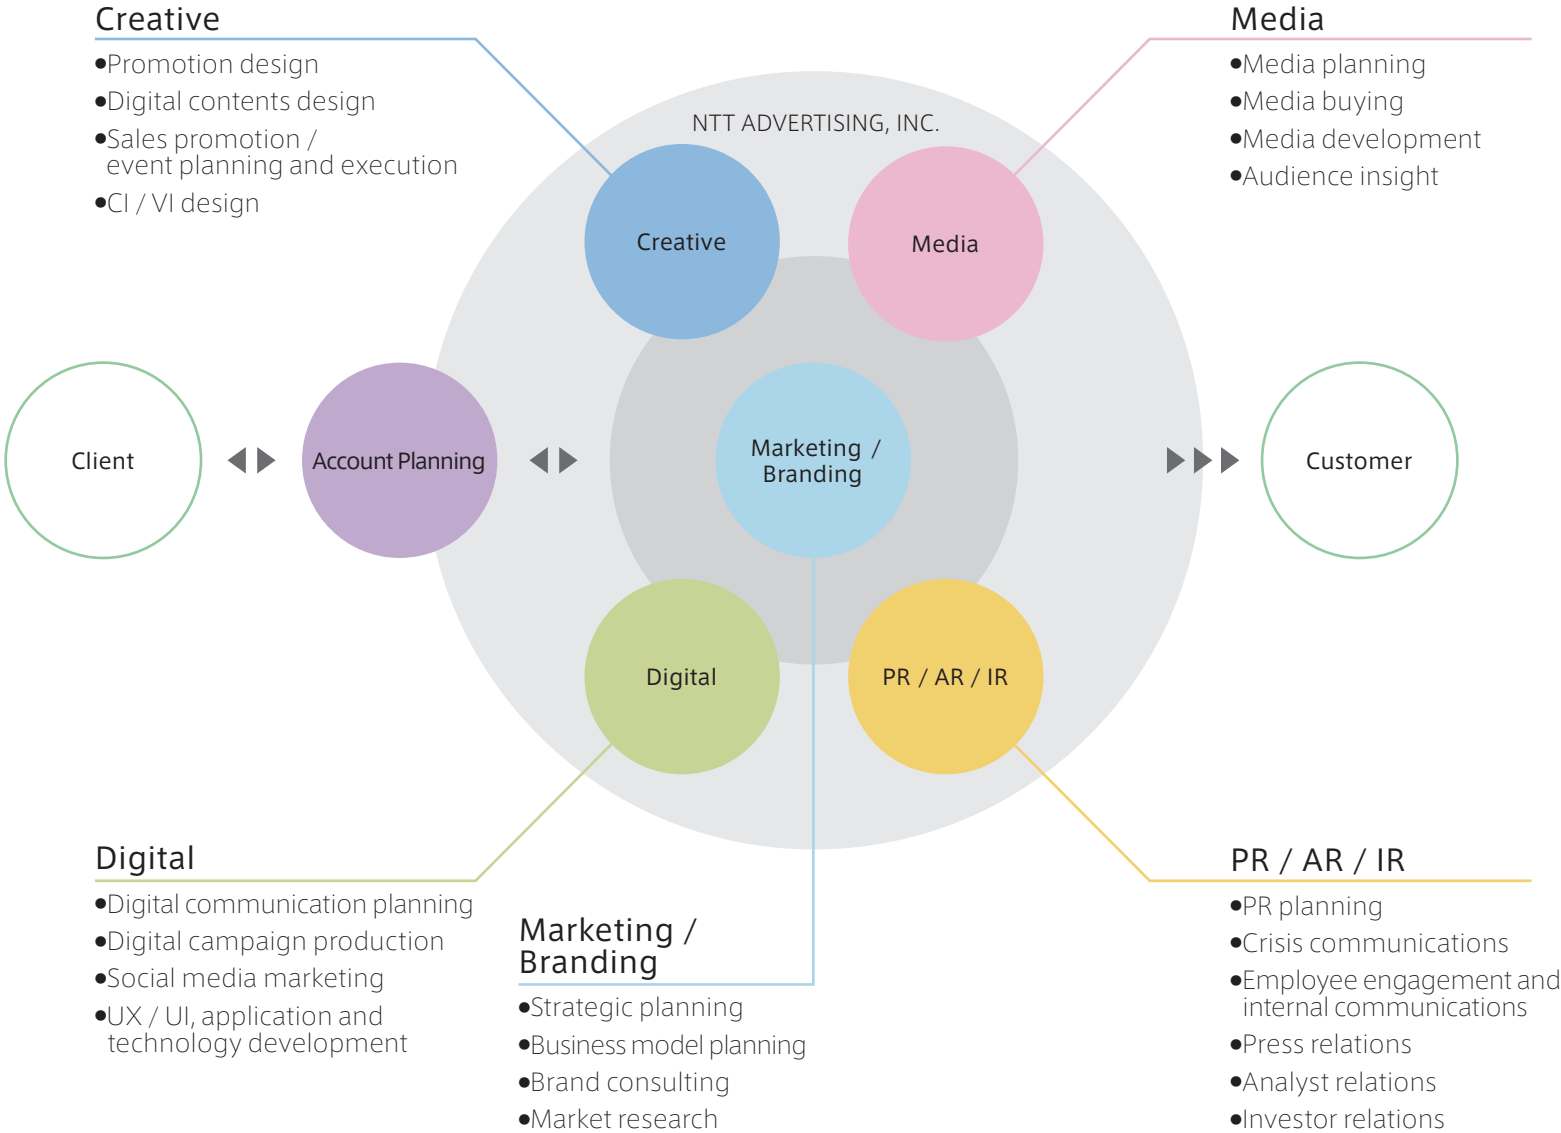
Creative
●Promotion design
●Digital contents design
●Sales promotion / event planning and execution
●CI / VI design

Media
●Media planning
●Media buying
●Media development
●Audience insight

NTT ADVERTISING, INC.

Creative

Media

Client

Account Planning

Marketing / Branding

Customer

Digital

PR / AR / IR

Digital
●Digital communication planning
●Digital campaign production
●Social media marketing
●UX / UI, application and technology development

Marketing / Branding
●Strategic planning
●Business model planning
●Brand consulting
●Market research

PR / AR / IR
●PR planning
●Crisis communications
●Employee engagement and internal communications
●Press relations
●Analyst relations
●Investor relations